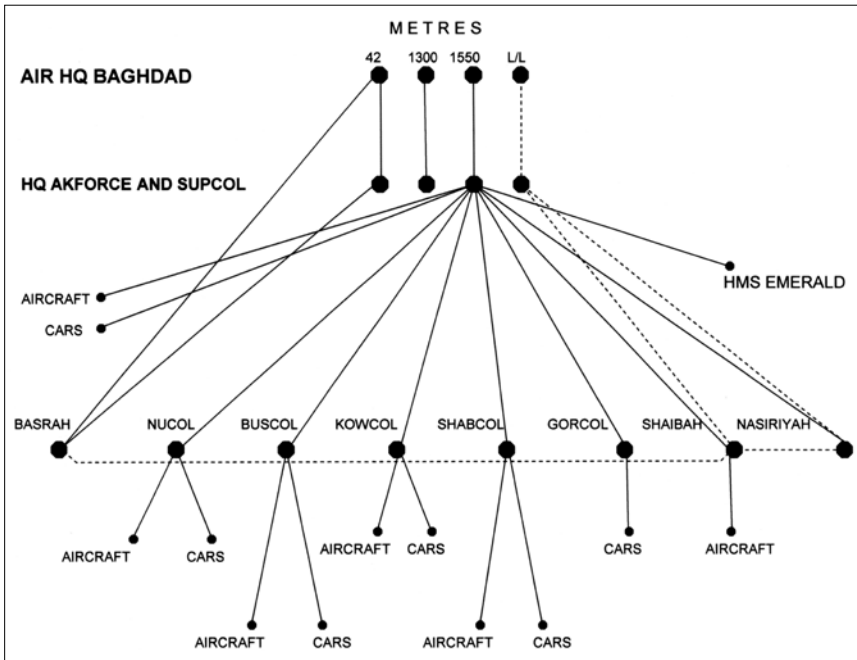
METRES

42 1300 1550 L/L

AIR HQ BAGHDAD

HQ AKFORCE AND SUPCOL

AIRCRAFT

CARS

HMS EMERALD

BASRAH NUCOL BUSCOL KOWCOL SHABCOL GORCOL SHAIBAH NASIRIYAH

AIRCRAFT CARS

AIRCRAFT CARS

AIRCRAFT CARS

AIRCRAFT CARS

CARS

AIRCRAFT